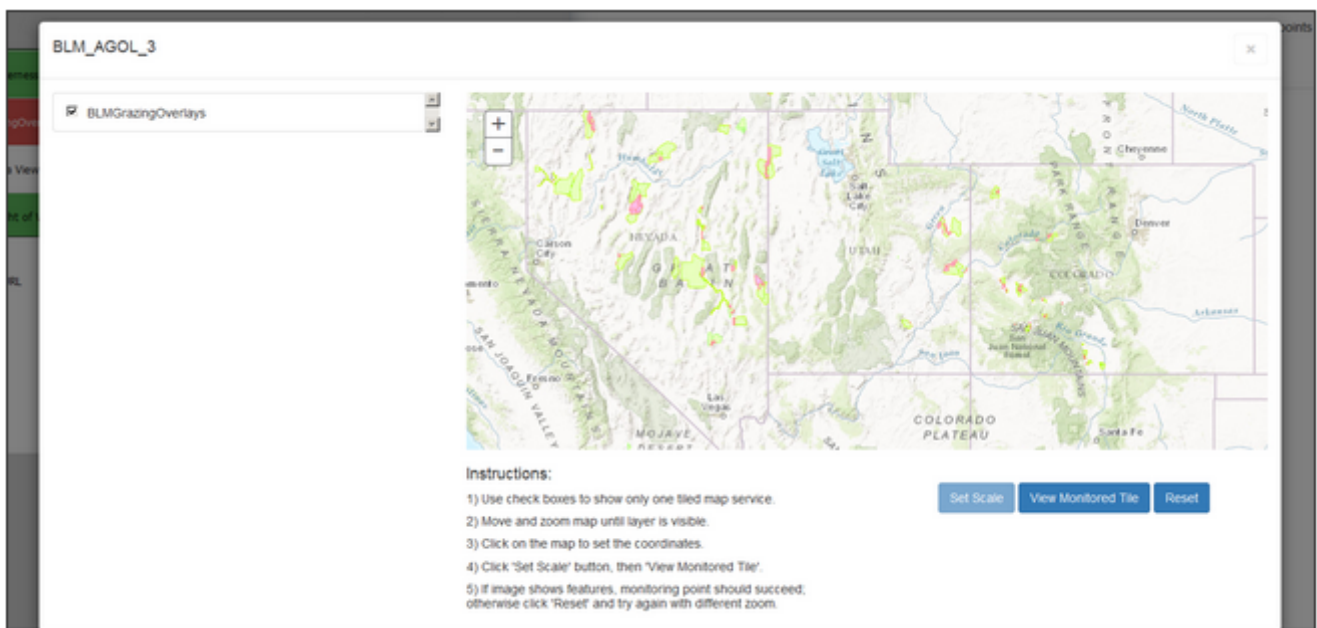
BLM_AGOL_3

×

BLMGrazingOverlays

+
−

North Platte
Cheyenne
Great Salt Lake
Salt Lake City
Humboldt
NEVADA
Carson City
GREAT BASIN
UTAH
Green
PARK RANGE
Denver
Colorado
COLORADO
SIERRA NEVADA MOUNTAINS
SAN JOAQUIN VALLEY
Fresno
Las Vegas
MOJAVE DESERT
SAN JUAN MOUNTAINS
San Juan National Forest
Rio Grande
Arkansas
San Juan
COLORADO PLATEAU
Santa Fe

Instructions:
1) Use check boxes to show only one tiled map service.
2) Move and zoom map until layer is visible.
3) Click on the map to set the coordinates.
4) Click 'Set Scale' button, then 'View Monitored Tile'.
5) If image shows features, monitoring point should succeed; otherwise click 'Reset' and try again with different zoom.

Set Scale
View Monitored Tile
Reset